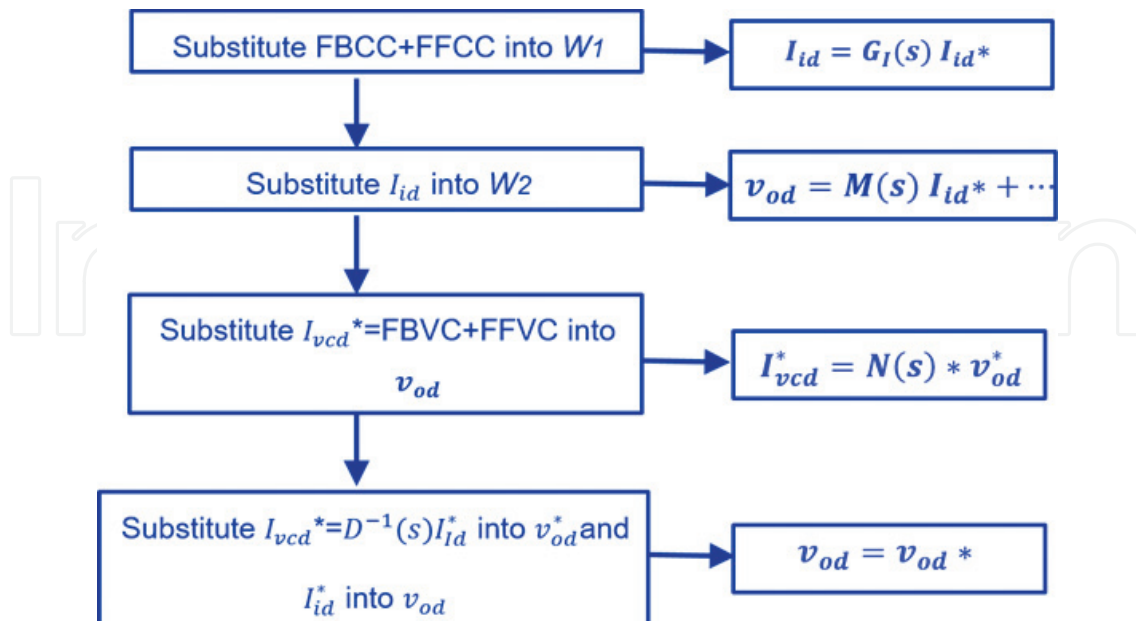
Substitute FBCC+FFCC into $W_1$

$I_{id} = G_I(s)\, I_{id}*$

Substitute $I_{id}$ into $W_2$

$v_{od} = M(s)\, I_{id}* + \cdots$

Substitute $I_{vcd}$*=FBVC+FFVC into $v_{od}$

$I_{vcd}^{*} = N(s) * v_{od}^{*}$

Substitute $I_{vcd}$*=$D^{-1}(s)I_{Id}^{*}$ into $v_{od}^{*}$and $I_{id}^{*}$ into $v_{od}$

$v_{od} = v_{od}\, *$